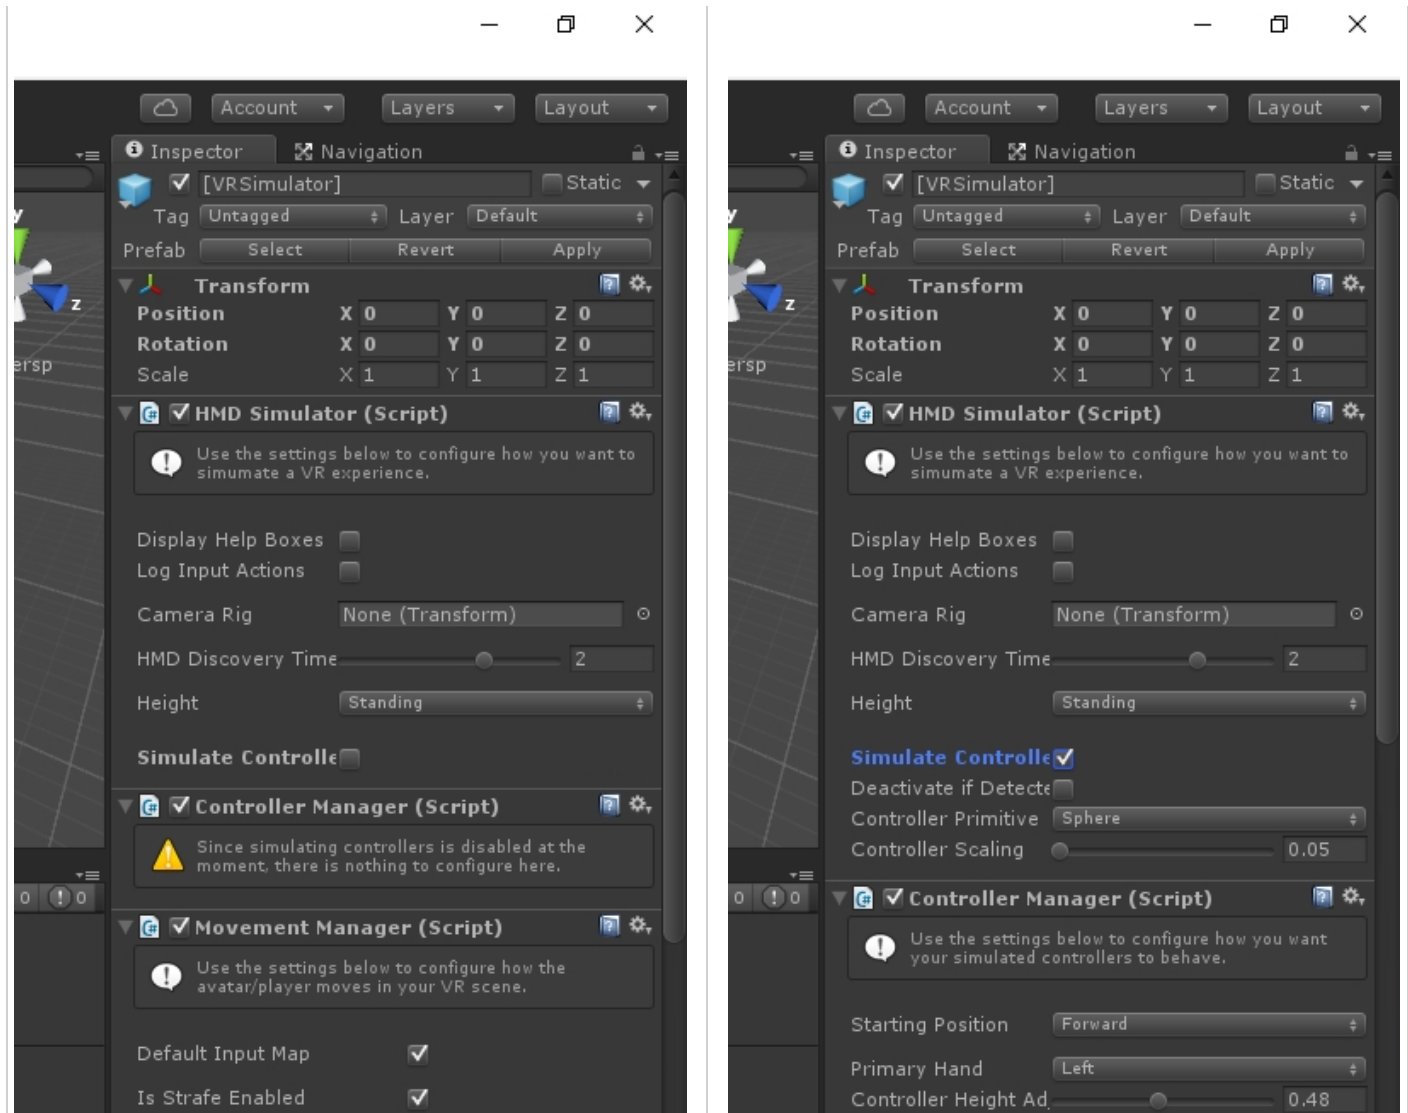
Account Layers Layout

Inspector Navigation

[VRSimulator] Static

Tag Untagged Layer Default

Prefab Select Revert Apply

Transform

| | | | | | | |
|---|---|---|---|---|---|---|
| Position | X | 0 | Y | 0 | Z | 0 |
| Rotation | X | 0 | Y | 0 | Z | 0 |
| Scale | X | 1 | Y | 1 | Z | 1 |

HMD Simulator (Script)

Use the settings below to configure how you want to simumate a VR experience.

Display Help Boxes

Log Input Actions

Camera Rig None (Transform)

HMD Discovery Time 2

Height Standing

Simulate Controlle

Controller Manager (Script)

Since simulating controllers is disabled at the moment, there is nothing to configure here.

Movement Manager (Script)

Use the settings below to configure how the avatar/player moves in your VR scene.

Default Input Map

Is Strafe Enabled

ersp

0 0

Account Layers Layout

Inspector Navigation

[VRSimulator] Static

Tag Untagged Layer Default

Prefab Select Revert Apply

Transform

| | | | | | | |
|---|---|---|---|---|---|---|
| Position | X | 0 | Y | 0 | Z | 0 |
| Rotation | X | 0 | Y | 0 | Z | 0 |
| Scale | X | 1 | Y | 1 | Z | 1 |

HMD Simulator (Script)

Use the settings below to configure how you want to simumate a VR experience.

Display Help Boxes

Log Input Actions

Camera Rig None (Transform)

HMD Discovery Time 2

Height Standing

Simulate Controlle

Deactivate if Detecte

Controller Primitive Sphere

Controller Scaling 0.05

Controller Manager (Script)

Use the settings below to configure how you want your simulated controllers to behave.

Starting Position Forward

Primary Hand Left

Controller Height Ad 0.48

ersp

0 0